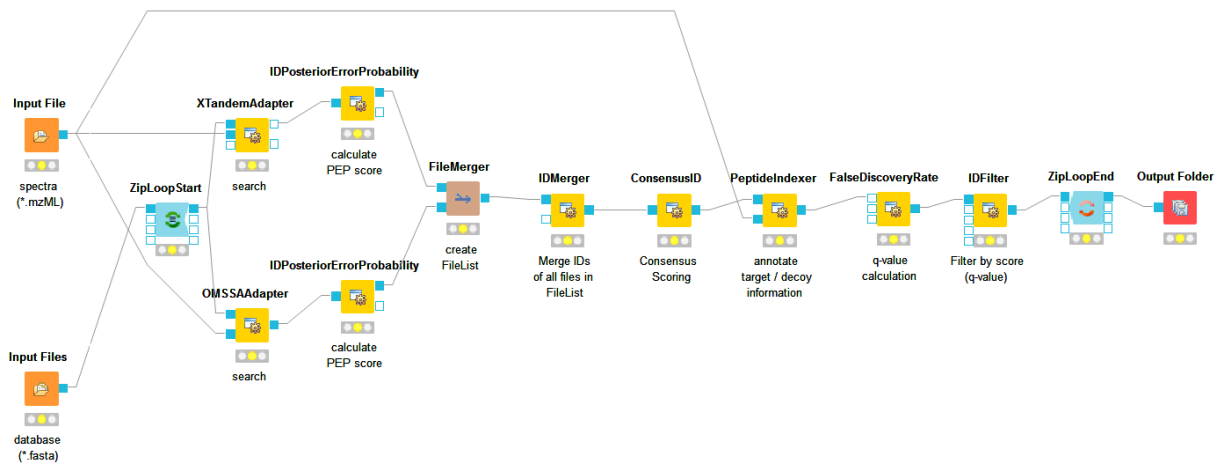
Input File

spectra (*.mzML)

Input Files

database (*.fasta)

ZipLoopStart

XTandemAdapter

search

OMSSAAdapter

search

IDPosteriorErrorProbability

calculate PEP score

IDPosteriorErrorProbability

calculate PEP score

FileMerger

create FileList

IDMerger

Merge IDs of all files in FileList

ConsensusID

Consensus Scoring

PeptideIndexer

annotate target / decoy information

FalseDiscoveryRate

q-value calculation

IDFilter

Filter by score (q-value)

ZipLoopEnd

Output Folder